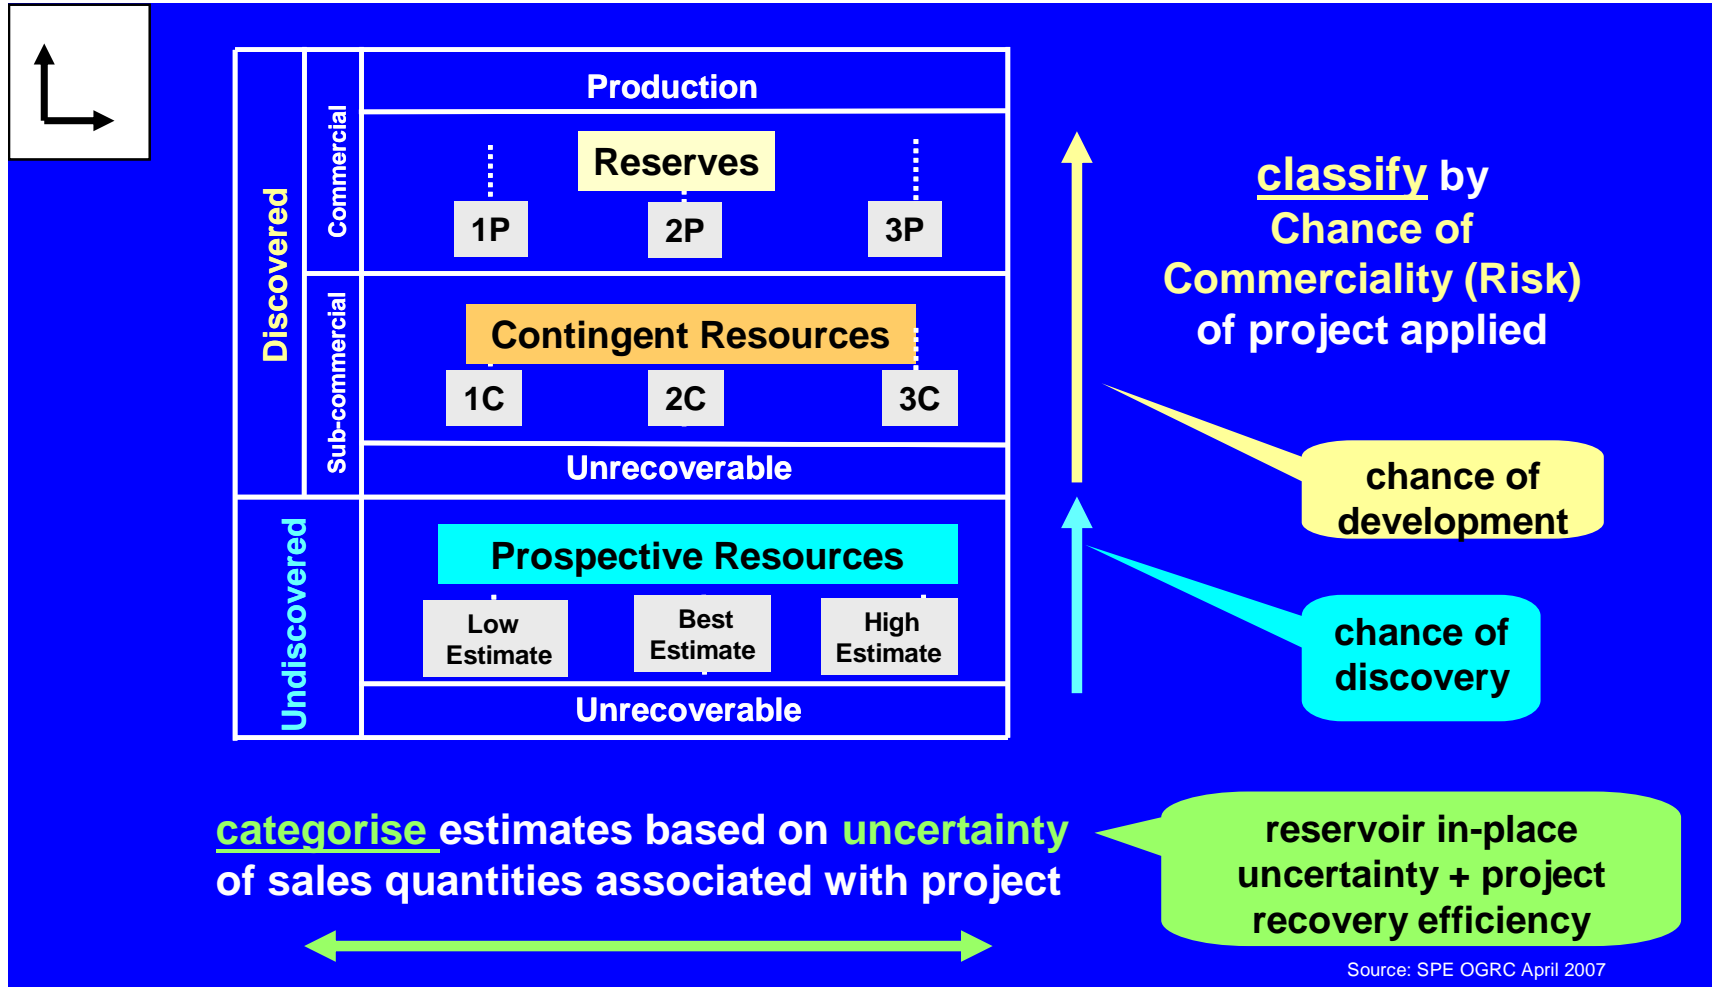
Discovered

Commercial

Production

Reserves

1P

2P

3P

Sub-commercial

Contingent Resources

1C

2C

3C

Unrecoverable

Undiscovered

Prospective Resources

Low Estimate

Best Estimate

High Estimate

Unrecoverable

classify by Chance of Commerciality (Risk) of project applied

chance of development

chance of discovery

categorise estimates based on uncertainty of sales quantities associated with project

reservoir in-place uncertainty + project recovery efficiency

Source: SPE OGRC April 2007